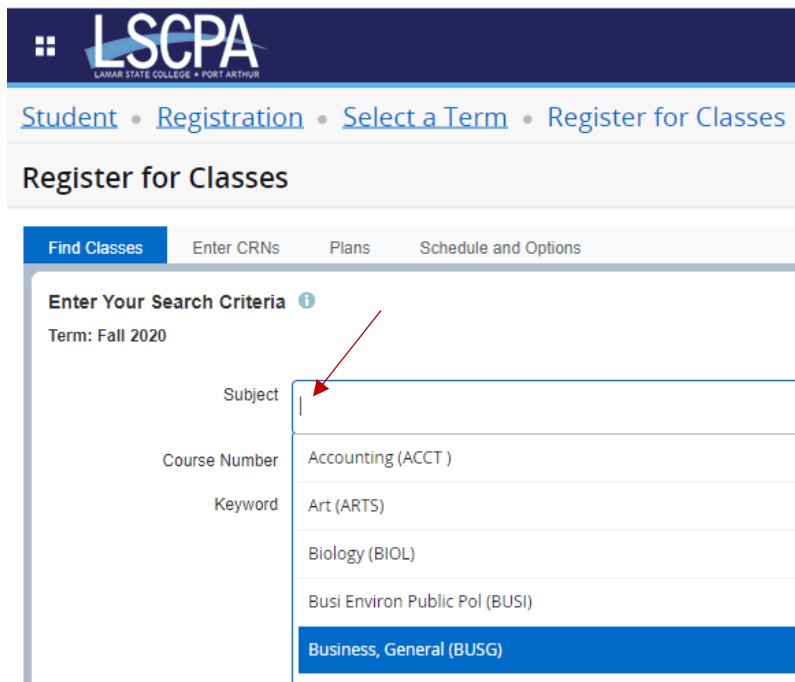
LSCPA
LAMAR STATE COLLEGE • PORT ARTHUR

Student • Registration • Select a Term • Register for Classes

Register for Classes

Find Classes | Enter CRNs | Plans | Schedule and Options

Enter Your Search Criteria

Term: Fall 2020

Subject

Course Number

Keyword

Accounting (ACCT )

Art (ARTS)

Biology (BIOL)

Busi Environ Public Pol (BUSI)

Business, General (BUSG)